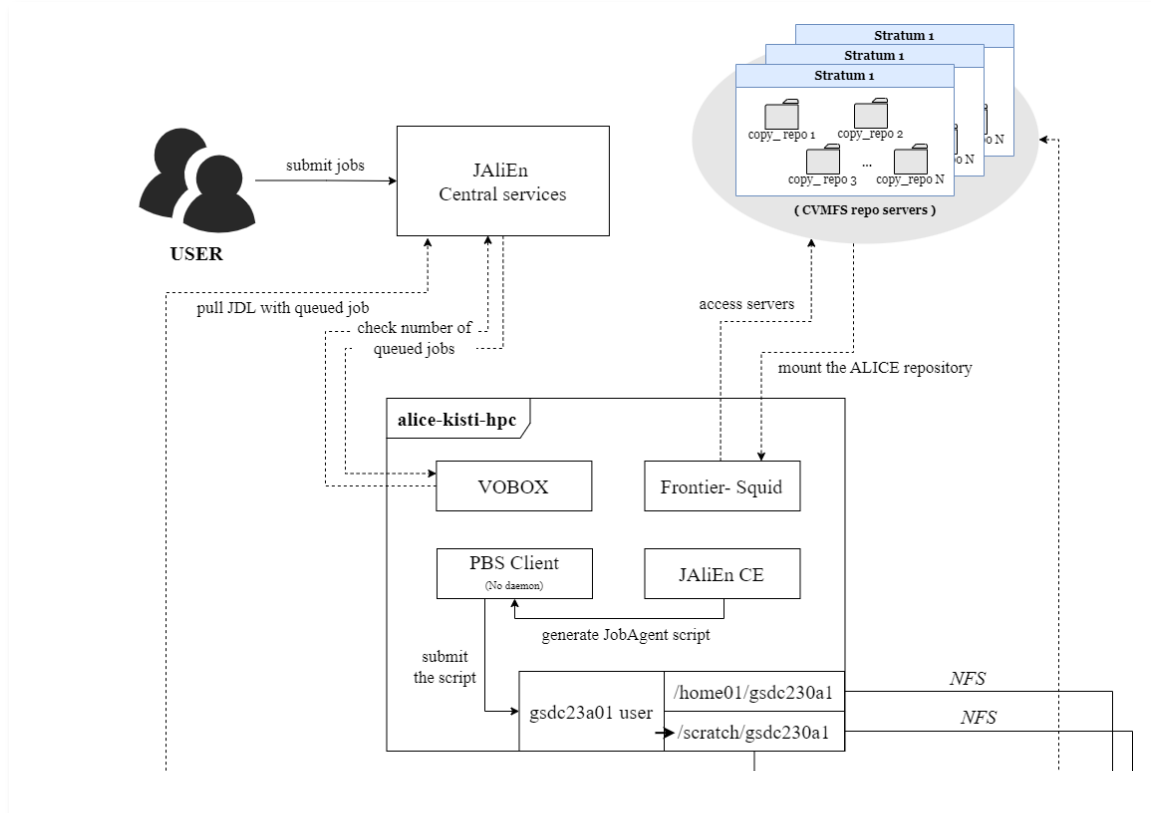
Stratum 1
Stratum 1
Stratum 1

copy_ repo 1
copy_ repo 2
o N
o N
...
copy_ repo 3
copy_ repo N

( CVMFS repo servers )

submit jobs

JAliEn
Central services

USER

pull JDL with queued job

check number of queued jobs

access servers

mount the ALICE repository

alice-kisti-hpc

VOBOX

Frontier- Squid

PBS Client
(No daemon)

JAliEn CE

generate JobAgent script

submit the script

gsdc23a01 user

/home01/gsdc230a1

/scratch/gsdc230a1

NFS

NFS